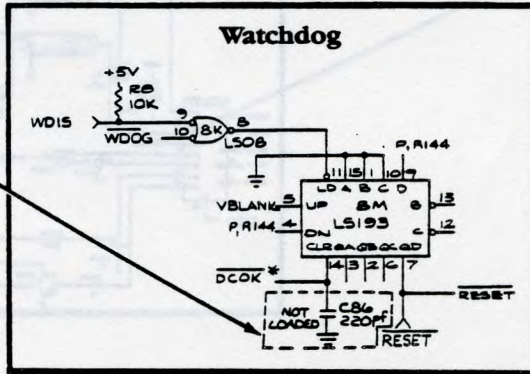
Watchdog

+5V
R8
10K
WDIS
$\overline{WDOG}$
9
10
8K
8
LS08
P, R144
11 15 1 10 9
LD A B C D
VBLANK
5
UP
8M
LS193
13
B
12
C
P, R144
4
DN
CLR QA QB QC QD
14 3 2 6 7
$\overline{DCOK}$ *
NOT LOADED
C86
220pf
$\overline{RESET}$
$\overline{RESET}$